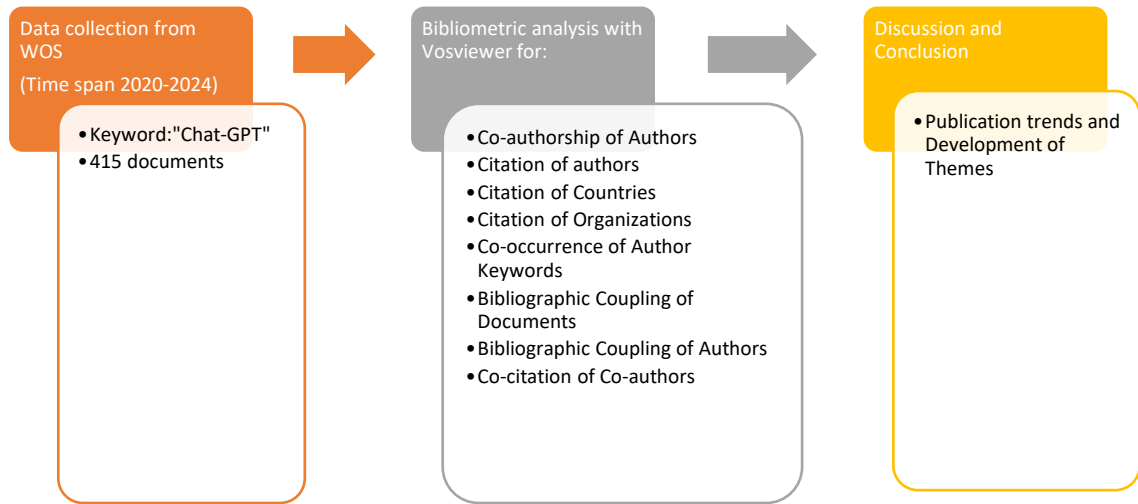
Data collection from WOS
(Time span 2020-2024)

• Keyword:"Chat-GPT"
• 415 documents

Bibliometric analysis with Vosviewer for:

• Co-authorship of Authors
• Citation of authors
• Citation of Countries
• Citation of Organizations
• Co-occurrence of Author Keywords
• Bibliographic Coupling of Documents
• Bibliographic Coupling of Authors
• Co-citation of Co-authors

Discussion and Conclusion

• Publication trends and Development of Themes